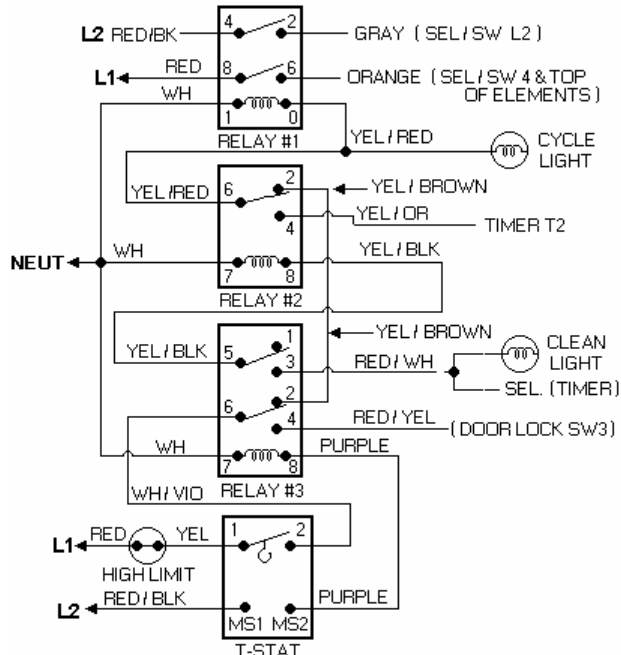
L2 RED/BK
4
2
GRAY (SEL/SW L2)
L1
RED
8
6
ORANGE (SEL/SW 4 & TOP OF ELEMENTS)
WH
1
0
RELAY #1
YEL/RED
CYCLE LIGHT
YEL/RED
6
2
YEL/BROWN
YEL/OR
4
TIMER T2
NEUT
WH
7
8
YEL/BLK
RELAY #2
YEL/BROWN
1
YEL/BLK
5
3
CLEAN LIGHT
RED/WH
SEL. (TIMER)
6
2
4
RED/YEL
(DOOR LOCK SW3)
WH
7
8
PURPLE
WH/VIO
RELAY #3
L1
RED
YEL
1
2
HIGH LIMIT
L2
RED/BLK
PURPLE
MS1
MS2
T-STAT